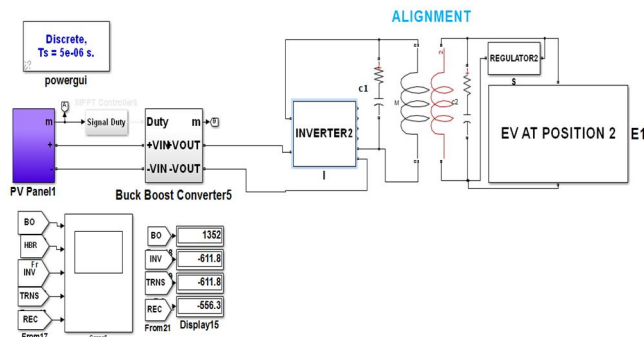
ALIGNMENT

Discrete,
Ts = 5e-06 s.

powergui

m
MPPT Controller
Signal Duty

Duty m
+VIN+VOUT
-VIN -VOUT

Buck Boost Converter5

PV Panel1

INVERTER2

c1

M

c2

REGULATOR2

EV AT POSITION 2

E1

BO
HBR
INV
TRNS
REC

From17

BO 1352
INV -611.8
TRNS -611.8
REC -556.3

From21 Display15